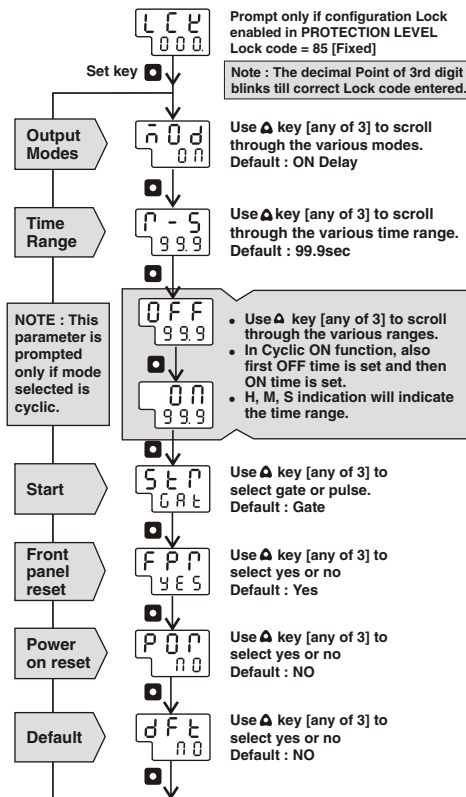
LCK
000.

Prompt only if configuration Lock enabled in PROTECTION LEVEL Lock code = 85 [Fixed]

Set key

Note : The decimal Point of 3rd digit blinks till correct Lock code entered.

Output Modes

nOd
On

Use key [any of 3] to scroll through the various modes.
Default : ON Delay

Time Range

r-S
99.9

Use key [any of 3] to scroll through the various time range.
Default : 99.9sec

NOTE : This parameter is prompted only if mode selected is cyclic.

OFF
99.9

On
99.9

• Use key [any of 3] to scroll through the various ranges.
• In Cyclic ON function, also first OFF time is set and then ON time is set.
• H, M, S indication will indicate the time range.

Start

StN
GAt

Use key [any of 3] to select gate or pulse.
Default : Gate

Front panel reset

FPr
yES

Use key [any of 3] to select yes or no
Default : Yes

Power on reset

POr
nO

Use key [any of 3] to select yes or no
Default : NO

Default

dFt
nO

Use key [any of 3] to select yes or no
Default : NO